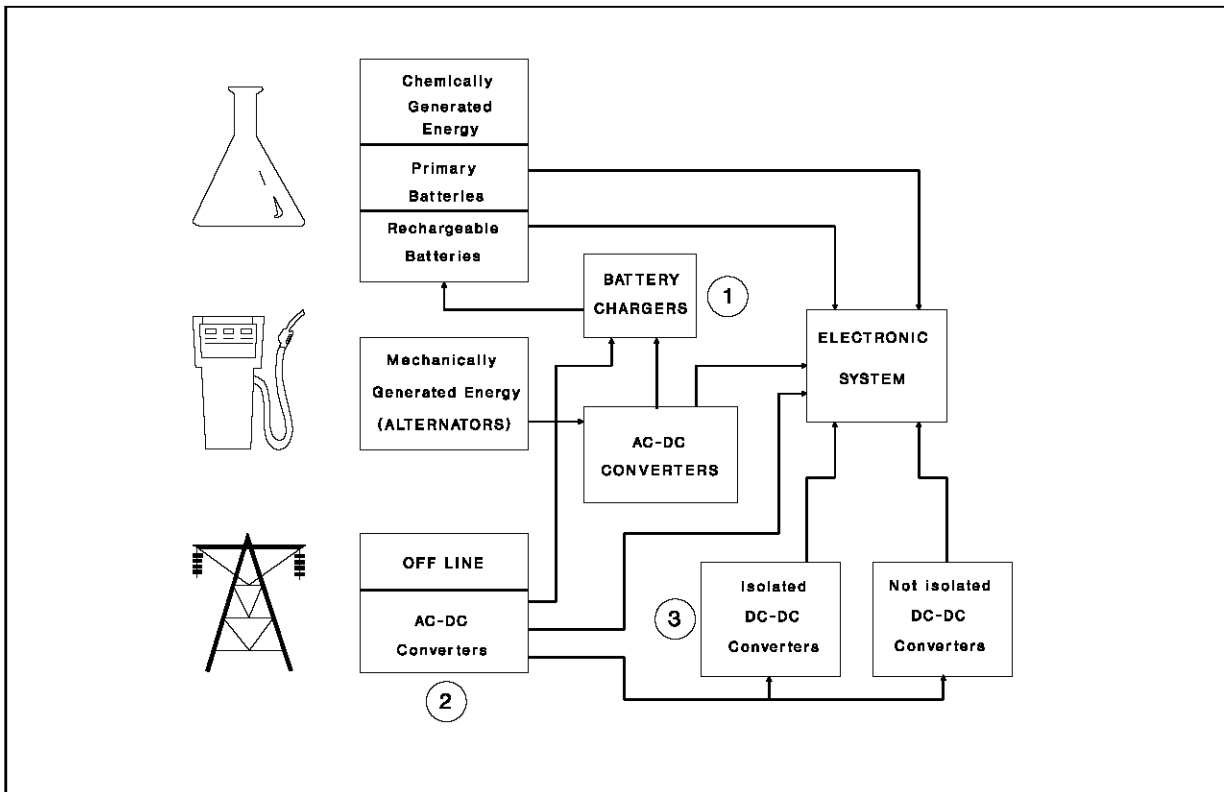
Chemically Generated Energy

Primary Batteries

Rechargeable Batteries

BATTERY CHARGERS

1

ELECTRONIC SYSTEM

Mechanically Generated Energy (ALTERNATORS)

AC-DC CONVERTERS

OFF LINE

AC-DC Converters

2

3

Isolated DC-DC Converters

Not isolated DC-DC Converters